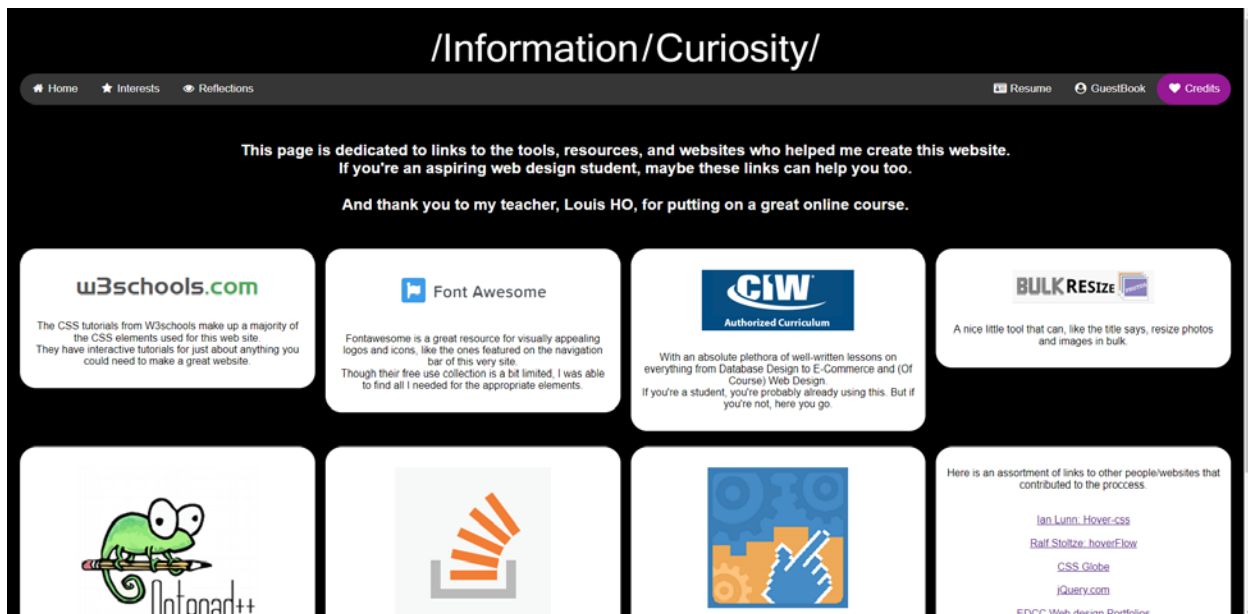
/Information/Curiosity/

Home Interests Reflections Resume GuestBook Credits

This page is dedicated to links to the tools, resources, and websites who helped me create this website.
If you're an aspiring web design student, maybe these links can help you too.

And thank you to my teacher, Louis HO, for putting on a great online course.

w3schools.com

The CSS tutorials from W3schools make up a majority of the CSS elements used for this web site.
They have interactive tutorials for just about anything you could need to make a great website.

Font Awesome

Fontawesome is a great resource for visually appealing logos and icons, like the ones featured on the navigation bar of this very site.
Though their free use collection is a bit limited, I was able to find all I needed for the appropriate elements.

CIW
Authorized Curriculum

With an absolute plethora of well-written lessons on everything from Database Design to E-Commerce and (Of Course) Web Design.
If you're a student, you're probably already using this. But if you're not, here you go.

BULK RESize

A nice little tool that can, like the title says, resize photos and images in bulk.

Notepad++

Here is an assortment of links to other people/websites that contributed to the proccess.

Ian Lunn: Hover-css

Ralf Stoltze: hoverFlow

CSS Globe

jQuery.com

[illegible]